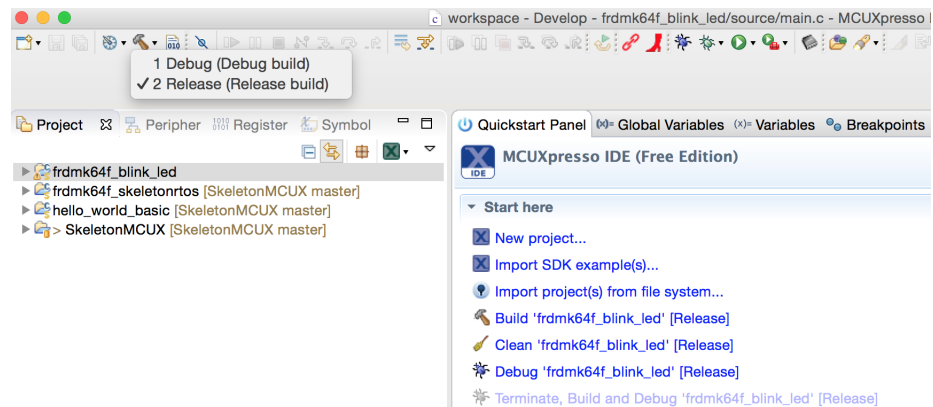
workspace - Develop - frdmk64f_blink_led/source/main.c - MCUXpresso

1 Debug (Debug build)
✓ 2 Release (Release build)

Project
Peripher
Register
Symbol

frdmk64f_blink_led
frdmk64f_skeletonrtos [SkeletonMCUX master]
hello_world_basic [SkeletonMCUX master]
> SkeletonMCUX [SkeletonMCUX master]

Quickstart Panel
Global Variables
Variables
Breakpoints

MCUXpresso IDE (Free Edition)

IDE

Start here

New project...
Import SDK example(s)...
Import project(s) from file system...
Build 'frdmk64f_blink_led' [Release]
Clean 'frdmk64f_blink_led' [Release]
Debug 'frdmk64f_blink_led' [Release]
Terminate, Build and Debug 'frdmk64f_blink_led' [Release]